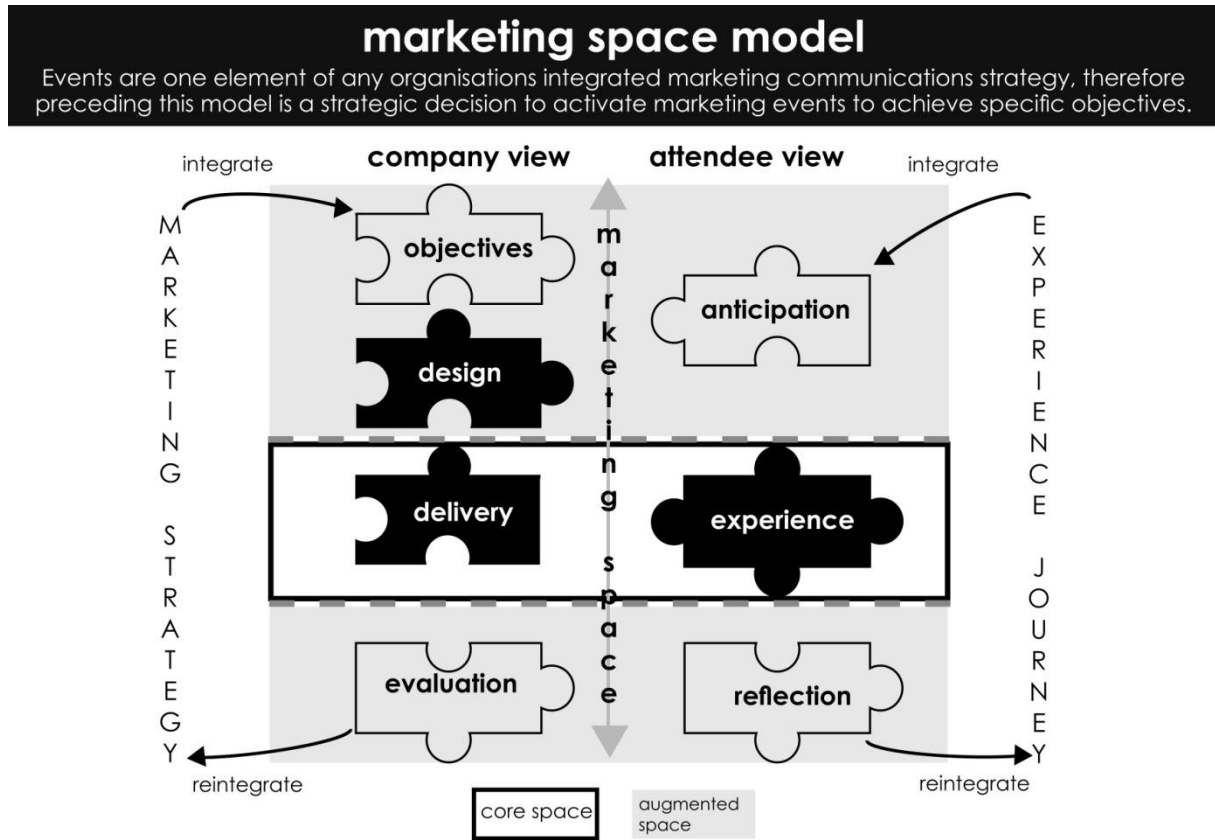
marketing space model

Events are one element of any organisations integrated marketing communications strategy, therefore preceding this model is a strategic decision to activate marketing events to achieve specific objectives.

integrate

company view

attendee view

integrate

MARKETING STRATEGY

objectives

marketing space

anticipation

EXPERIENCE JOURNEY

design

delivery

experience

evaluation

reflection

reintegrate

reintegrate

core space

augmented space